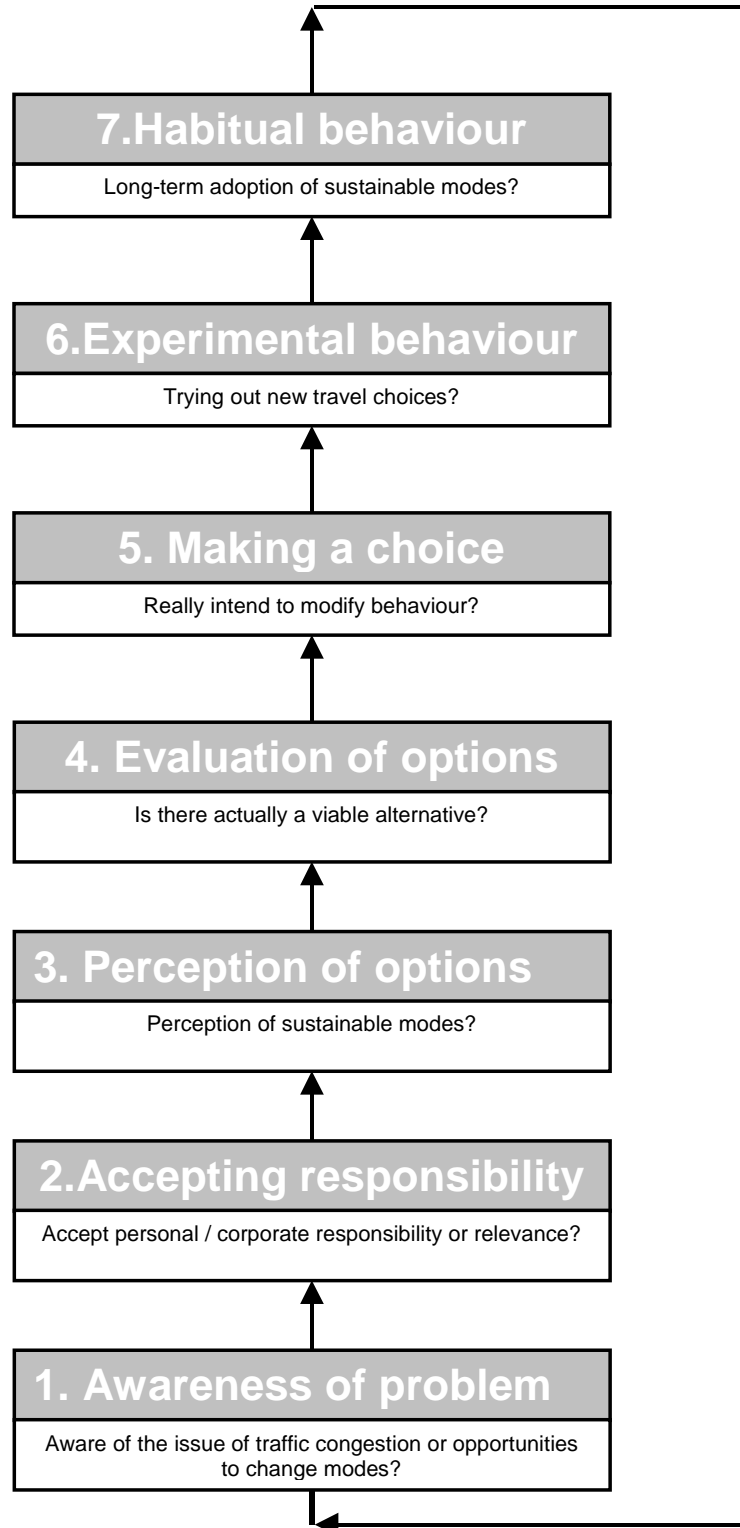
7.Habitual behaviour

Long-term adoption of sustainable modes?

6.Experimental behaviour

Trying out new travel choices?

5. Making a choice

Really intend to modify behaviour?

4. Evaluation of options

Is there actually a viable alternative?

3. Perception of options

Perception of sustainable modes?

2.Accepting responsibility

Accept personal / corporate responsibility or relevance?

1. Awareness of problem

Aware of the issue of traffic congestion or opportunities to change modes?